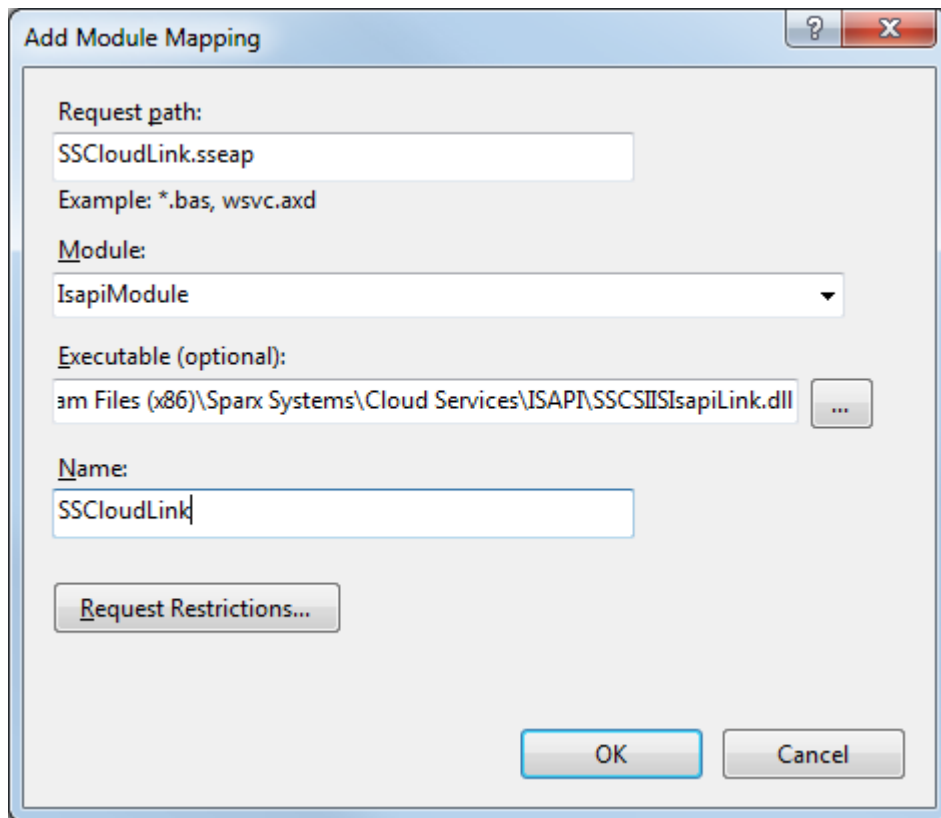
Add Module Mapping

?

X

Request path:

SSCloudLink.sseap

Example: *.bas, wsvc.axd

Module:

IsapiModule

Executable (optional):

am Files (x86)\Sparx Systems\Cloud Services\ISAPI\SSCSIISIsapiLink.dll

...

Name:

SSCloudLink

Request Restrictions...

OK

Cancel